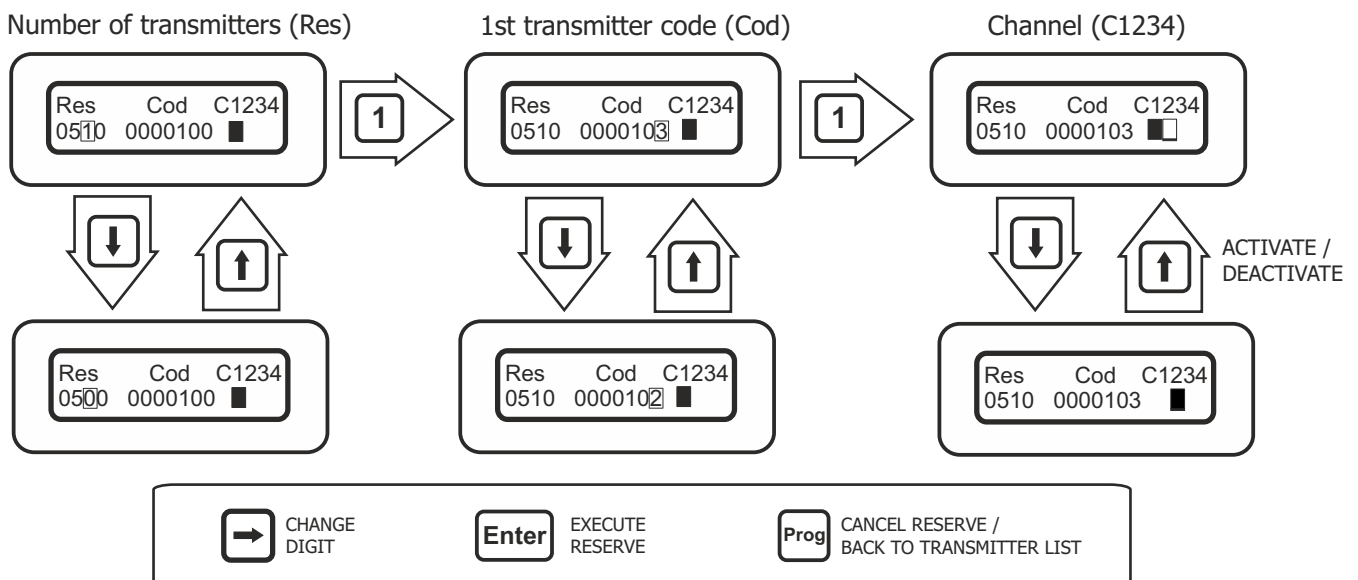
Number of transmitters (Res)

Res Cod C1234
0510 0000100

1

Res Cod C1234
0500 0000100

1st transmitter code (Cod)

Res Cod C1234
0510 0000103

1

Res Cod C1234
0510 0000102

Channel (C1234)

Res Cod C1234
0510 0000103

ACTIVATE / DEACTIVATE

Res Cod C1234
0510 0000103

CHANGE DIGIT

Enter EXECUTE RESERVE

Prog CANCEL RESERVE / BACK TO TRANSMITTER LIST